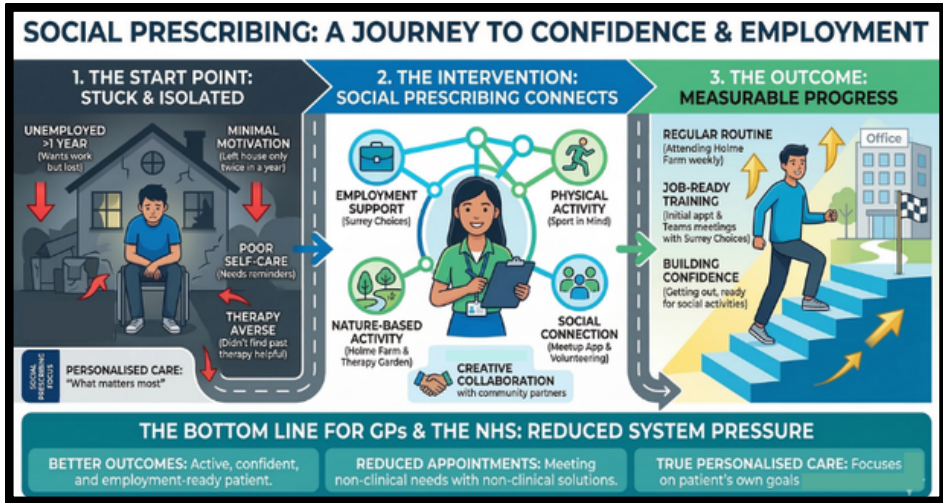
SOCIAL PRESCRIBING: A JOURNEY TO CONFIDENCE & EMPLOYMENT

1. THE START POINT: STUCK & ISOLATED

UNEMPLOYED >1 YEAR (Wants work but lost)

MINIMAL MOTIVATION (Left house only twice in a year)

POOR SELF-CARE (Needs reminders)

THERAPY AVERSE (Didn't find past therapy helpful)

SOCIAL PRESCRIBING FOCUS

PERSONALISED CARE: "What matters most"

2. THE INTERVENTION: SOCIAL PRESCRIBING CONNECTS

EMPLOYMENT SUPPORT (Surrey Choices)

PHYSICAL ACTIVITY (Sport in Mind)

NATURE-BASED ACTIVITY (Holme Farm & Therapy Garden)

SOCIAL CONNECTION (Meetup App & Volunteering)

CREATIVE COLLABORATION with community partners

3. THE OUTCOME: MEASURABLE PROGRESS

Office

REGULAR ROUTINE (Attending Holme Farm weekly)

JOB-READY TRAINING (Initial appt & Teams meetings with Surrey Choices)

BUILDING CONFIDENCE (Getting out, ready for social activities)

THE BOTTOM LINE FOR GPs & THE NHS: REDUCED SYSTEM PRESSURE

BETTER OUTCOMES: Active, confident, and employment-ready patient.

REDUCED APPOINTMENTS: Meeting non-clinical needs with non-clinical solutions.

TRUE PERSONALISED CARE: Focuses on patient's own goals